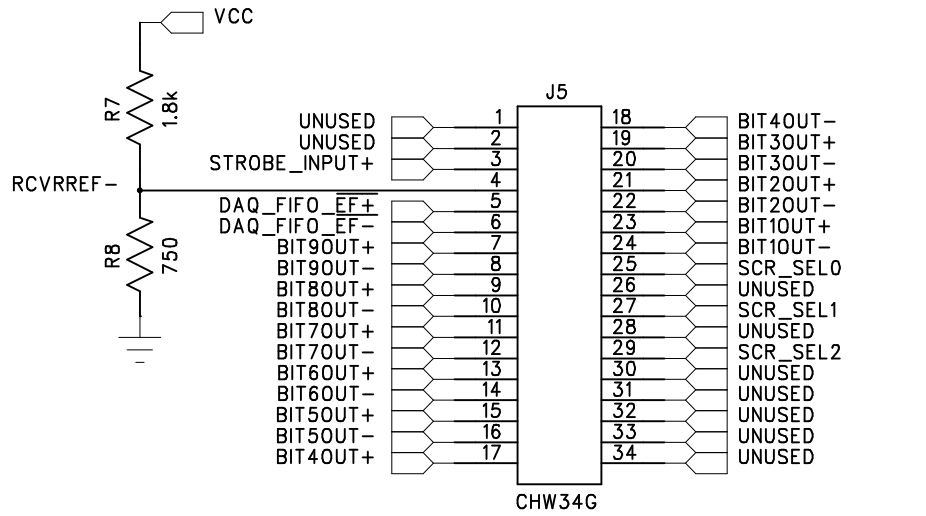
VCC

R7
1.8k

RCVRREF−

R8
750

J5

UNUSED 1
UNUSED 2
STROBE_INPUT+ 3
4
DAQ_FIFO_$\overline{EF}$+ 5
DAQ_FIFO_$\overline{EF}$− 6
BIT9OUT+ 7
BIT9OUT− 8
BIT8OUT+ 9
BIT8OUT− 10
BIT7OUT+ 11
BIT7OUT− 12
BIT6OUT+ 13
BIT6OUT− 14
BIT5OUT+ 15
BIT5OUT− 16
BIT4OUT+ 17

18 BIT4OUT−
19 BIT3OUT+
20 BIT3OUT−
21 BIT2OUT+
22 BIT2OUT−
23 BIT1OUT+
24 BIT1OUT−
25 SCR_SEL0
26 UNUSED
27 SCR_SEL1
28 UNUSED
29 SCR_SEL2
30 UNUSED
31 UNUSED
32 UNUSED
33 UNUSED
34 UNUSED

CHW34G